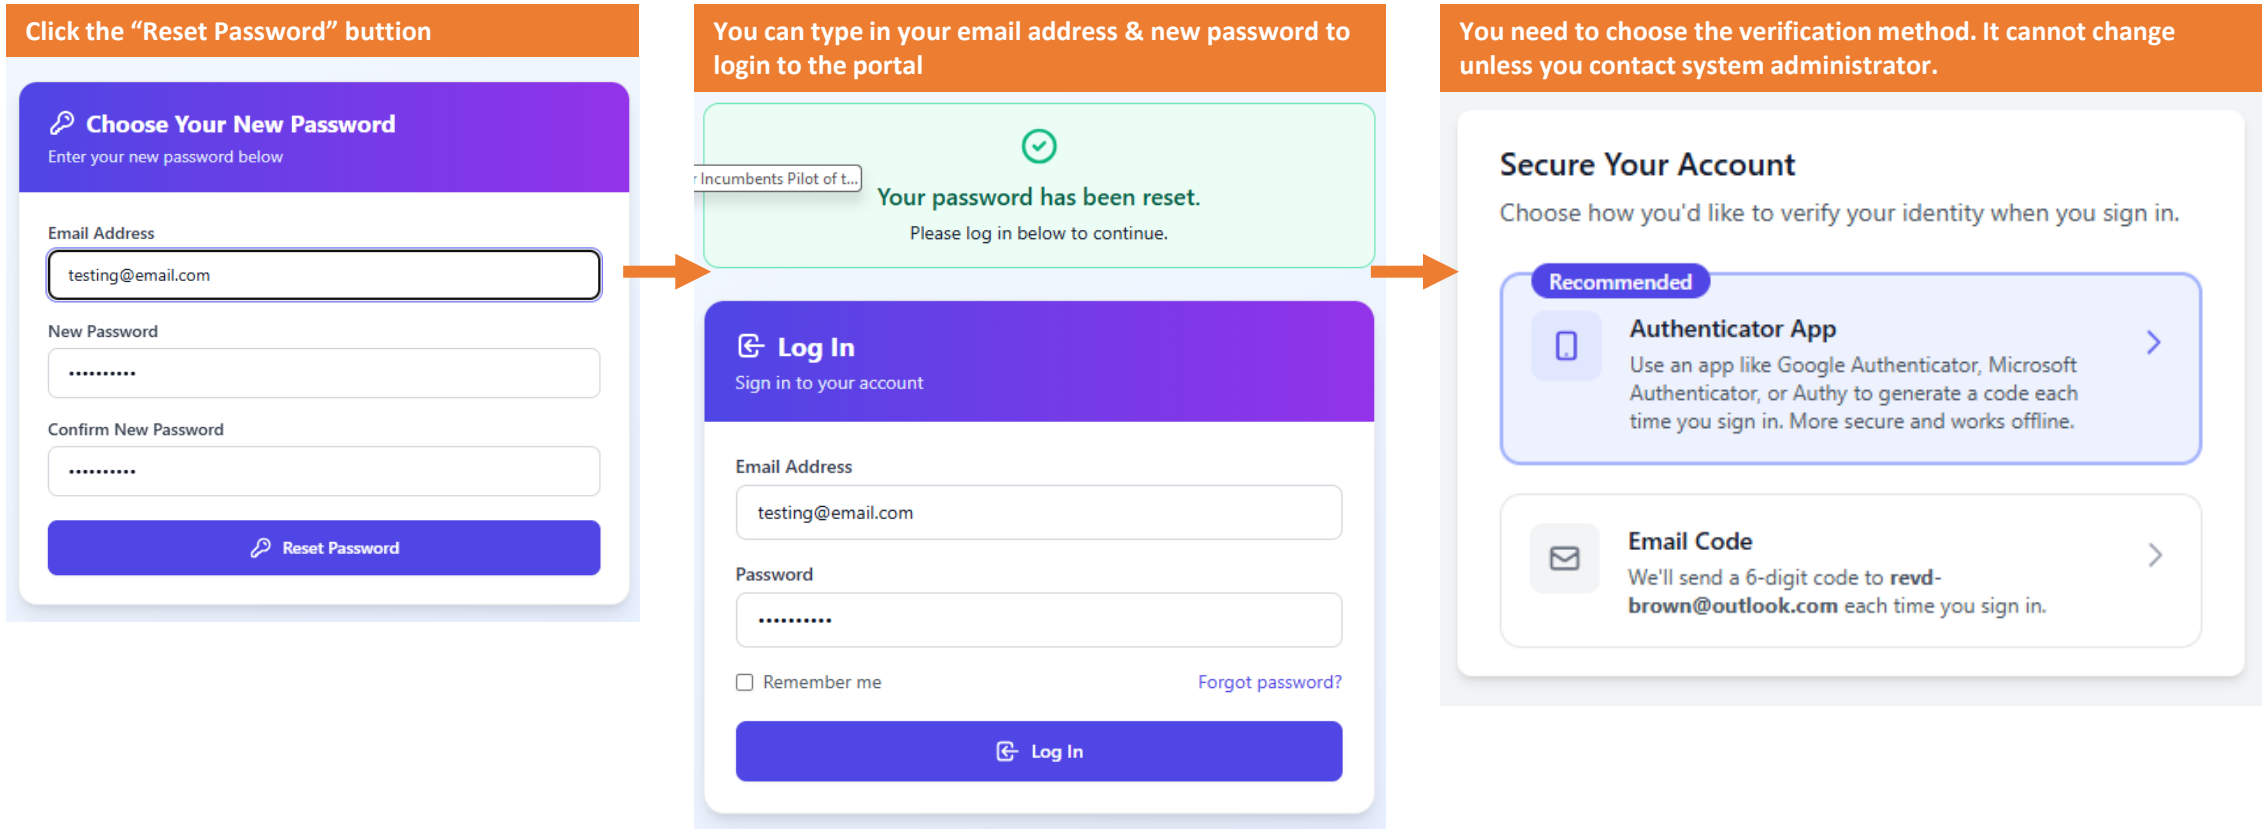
Click the “Reset Password” buttion

Choose Your New Password
Enter your new password below

Email Address
testing@email.com

New Password
••••••••••

Confirm New Password
••••••••••

Reset Password

You can type in your email address & new password to login to the portal

r Incumbents Pilot of t...

Your password has been reset.
Please log in below to continue.

Log In
Sign in to your account

Email Address
testing@email.com

Password
••••••••••

Remember me
Forgot password?

Log In

You need to choose the verification method. It cannot change unless you contact system administrator.

Secure Your Account
Choose how you'd like to verify your identity when you sign in.

Recommended
Authenticator App
Use an app like Google Authenticator, Microsoft Authenticator, or Authy to generate a code each time you sign in. More secure and works offline.

Email Code
We'll send a 6-digit code to revd-brown@outlook.com each time you sign in.